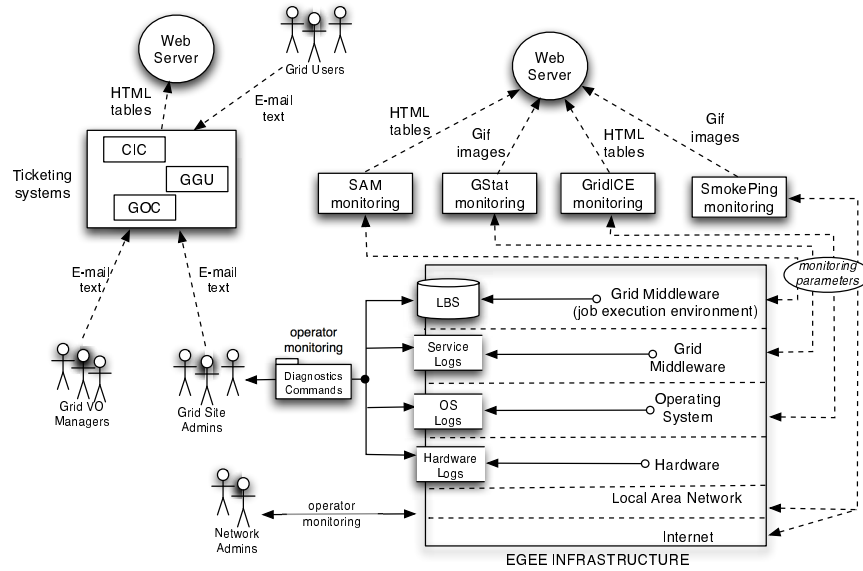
Web Server

Grid Users

HTML tables

E-mail text

Ticketing systems

CIC

GGU

GOC

E-mail text

E-mail text

Grid VO Managers

Grid Site Admins

operator monitoring

Diagnostics Commands

Web Server

HTML tables

Gif images

HTML tables

Gif images

SAM monitoring

GStat monitoring

GridICE monitoring

SmokePing monitoring

monitoring parameters

LBS

Grid Middleware (job execution environment)

Service Logs

Grid Middleware

OS Logs

Operating System

Hardware Logs

Hardware

Local Area Network

Network Admins

operator monitoring

Internet

EGEE INFRASTRUCTURE